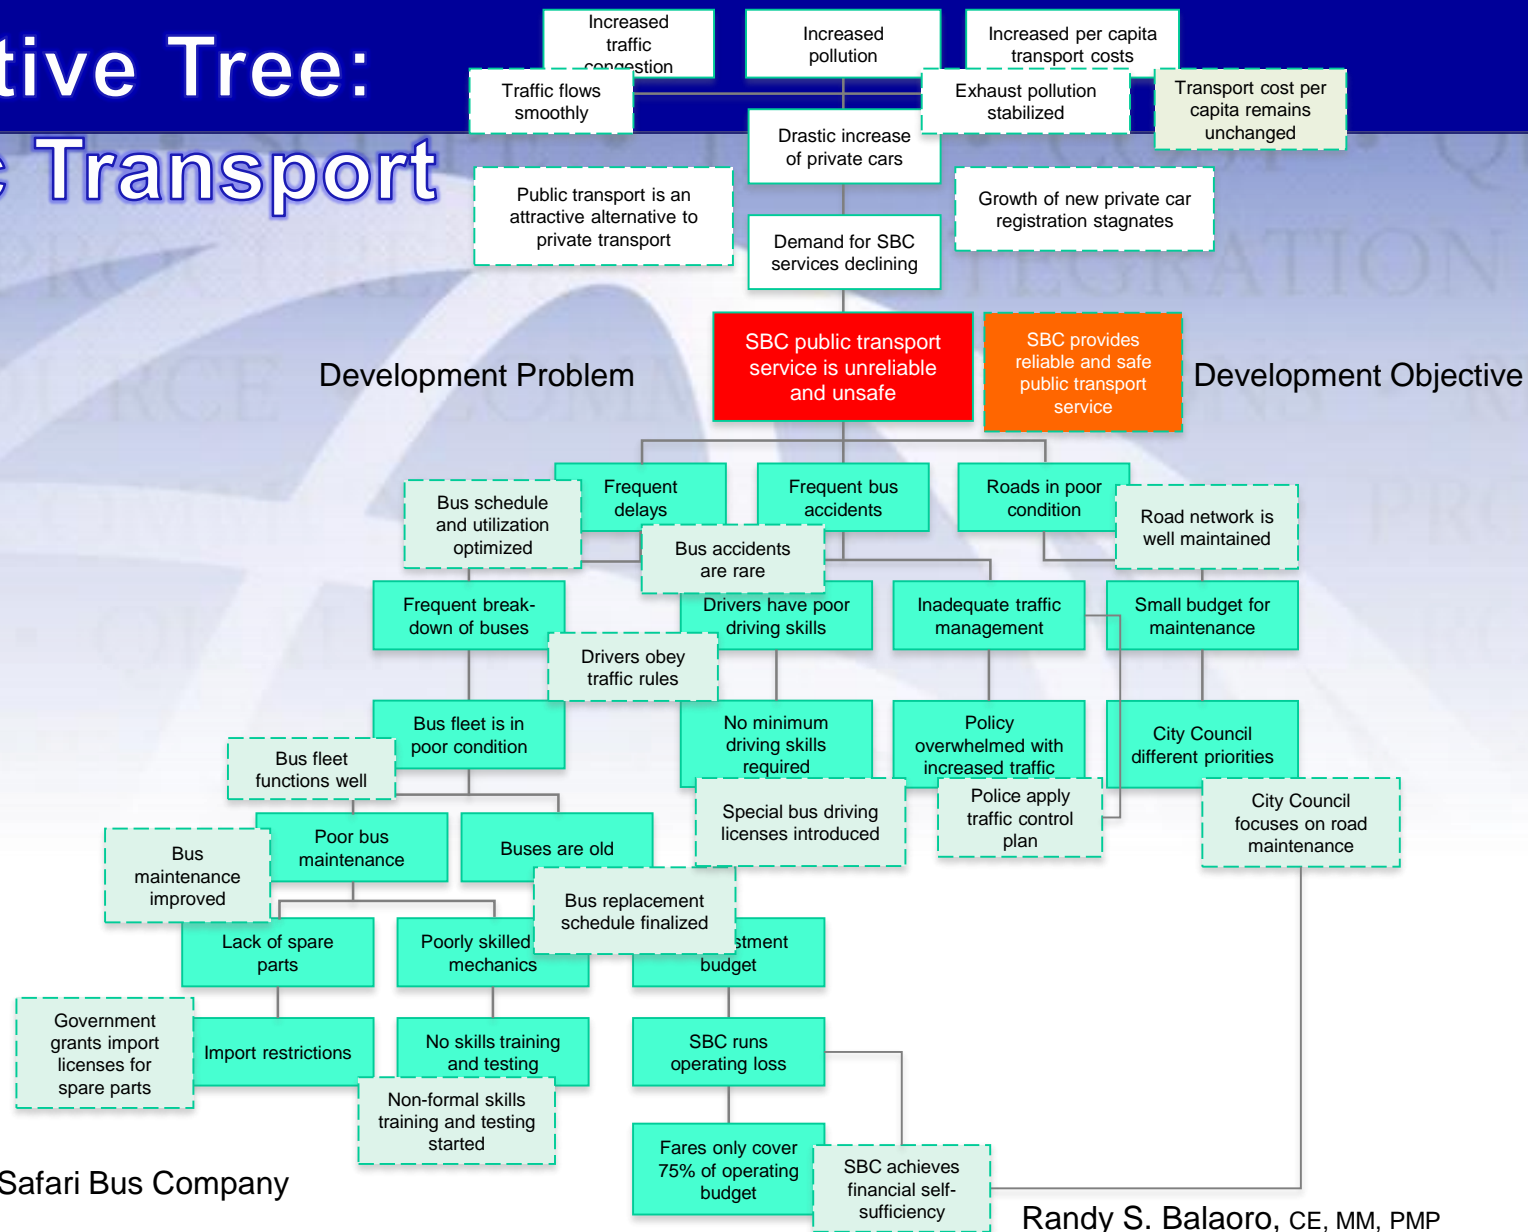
tive Tree:
Transport

Increased traffic congestion

Increased pollution

Increased per capita transport costs

Traffic flows smoothly

Exhaust pollution stabilized

Transport cost per capita remains unchanged

Drastic increase of private cars

Public transport is an attractive alternative to private transport

Growth of new private car registration stagnates

Demand for SBC services declining

SBC public transport service is unreliable and unsafe

SBC provides reliable and safe public transport service

Development Problem

Development Objective

Frequent delays

Bus schedule and utilization optimized

Frequent bus accidents

Roads in poor condition

Road network is well maintained

Bus accidents are rare

Frequent break-down of buses

Drivers have poor driving skills

Inadequate traffic management

Small budget for maintenance

Drivers obey traffic rules

Bus fleet is in poor condition

No minimum driving skills required

Policy overwhelmed with increased traffic

City Council different priorities

Bus fleet functions well

Special bus driving licenses introduced

Police apply traffic control plan

City Council focuses on road maintenance

Poor bus maintenance

Buses are old

Bus maintenance improved

Bus replacement schedule finalized

Lack of spare parts

Poorly skilled mechanics

stment budget

Government grants import licenses for spare parts

Import restrictions

No skills training and testing

SBC runs operating loss

Non-formal skills training and testing started

Fares only cover 75% of operating budget

SBC achieves financial self-sufficiency

Safari Bus Company

Randy S. Balaoro, CE, MM, PMP